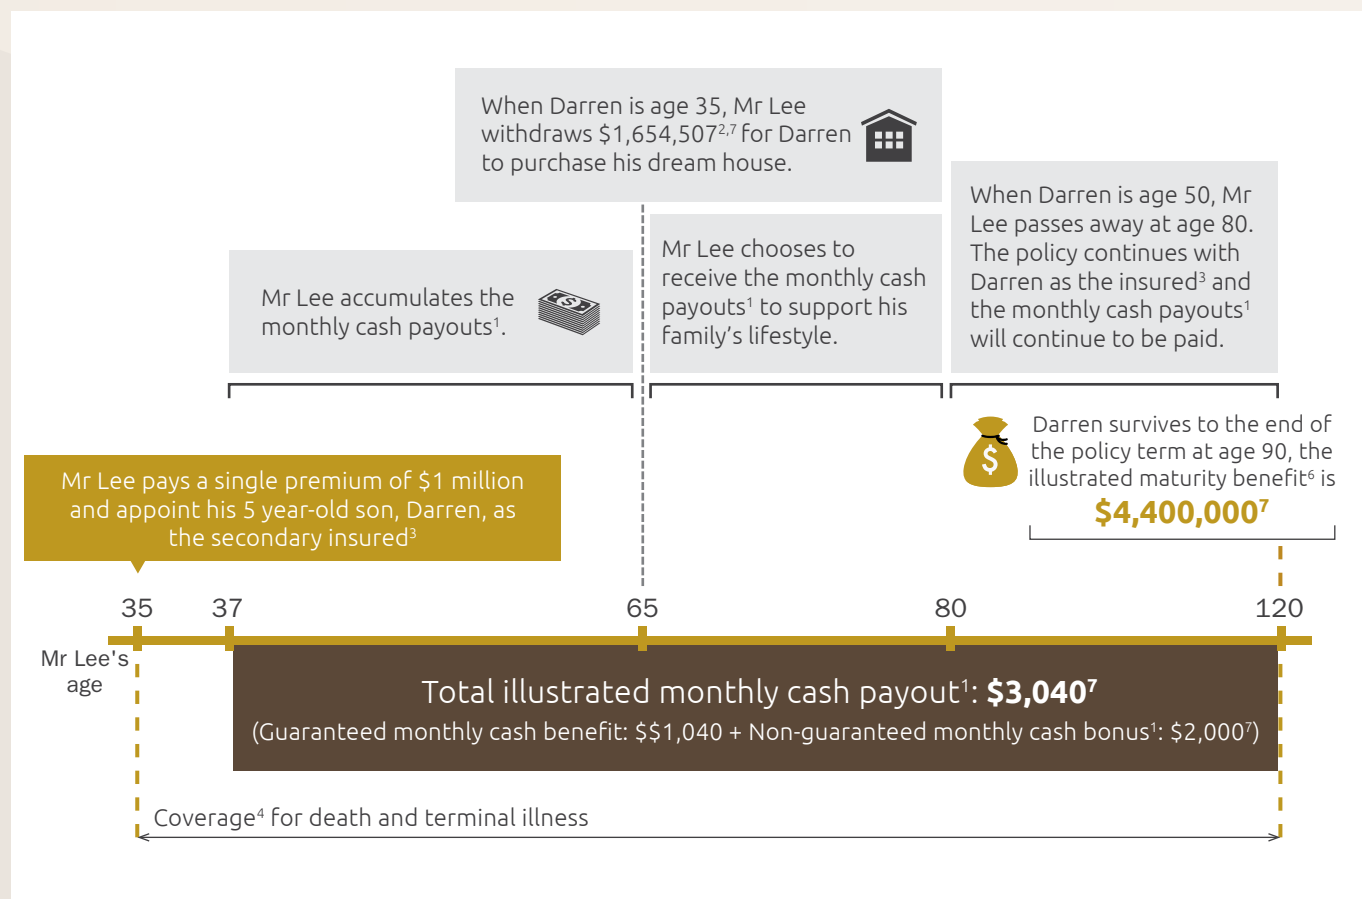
When Darren is age 35, Mr Lee withdraws $1,654,507$^{2,7}$ for Darren to purchase his dream house.

Mr Lee accumulates the monthly cash payouts$^{1}$.

Mr Lee chooses to receive the monthly cash payouts$^{1}$ to support his family's lifestyle.

When Darren is age 50, Mr Lee passes away at age 80. The policy continues with Darren as the insured$^{3}$ and the monthly cash payouts$^{1}$ will continue to be paid.

Darren survives to the end of the policy term at age 90, the illustrated maturity benefit$^{6}$ is

$4,400,000$^{7}$

Mr Lee pays a single premium of $1 million and appoint his 5 year-old son, Darren, as the secondary insured$^{3}$

35 37 65 80 120

Mr Lee's age

Total illustrated monthly cash payout$^{1}$: $3,040$^{7}$

(Guaranteed monthly cash benefit: $$1,040 + Non-guaranteed monthly cash bonus$^{1}$: $2,000$^{7}$)

Coverage$^{4}$ for death and terminal illness